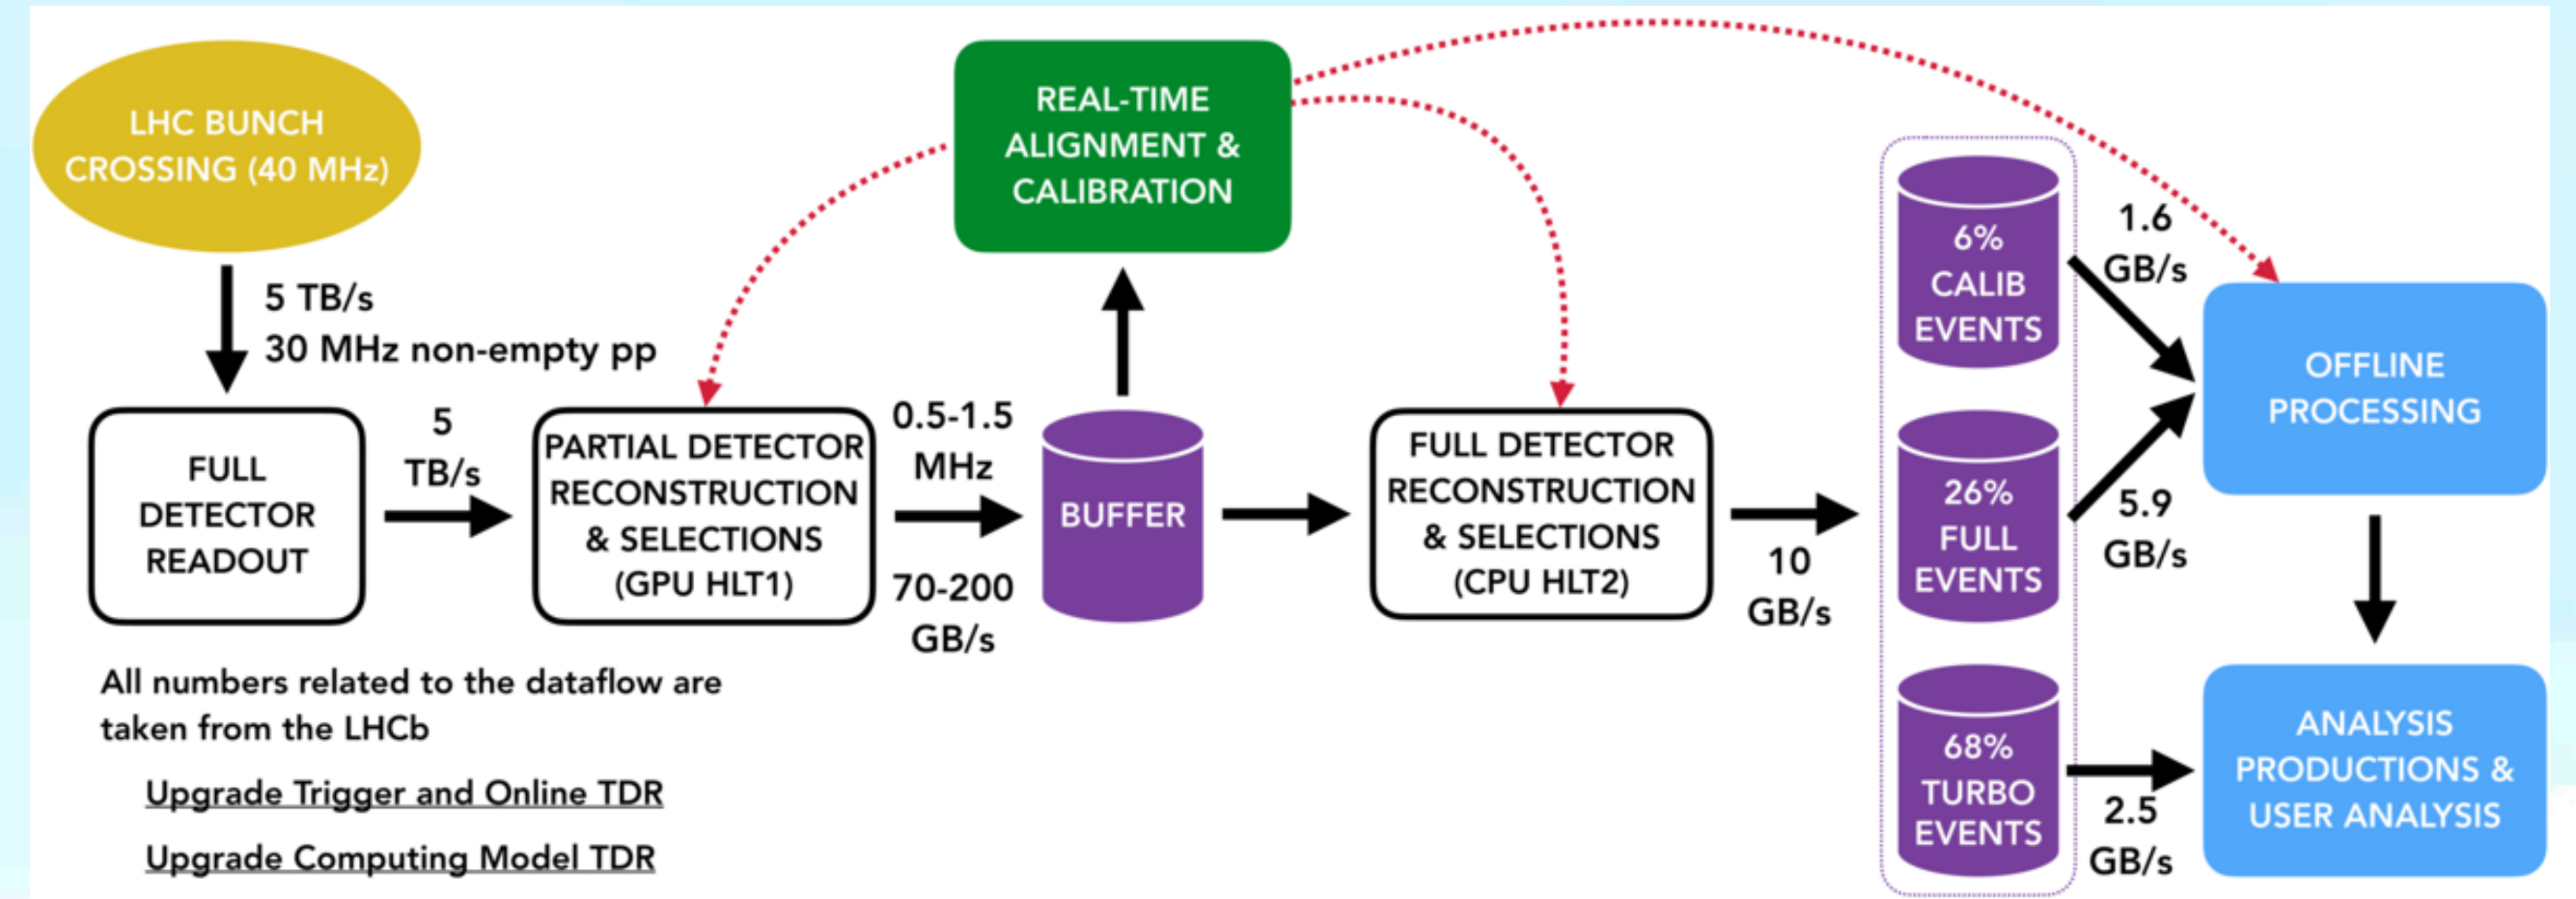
LHC BUNCH CROSSING (40 MHz)

5 TB/s
30 MHz non-empty pp

FULL DETECTOR READOUT

5 TB/s

PARTIAL DETECTOR RECONSTRUCTION & SELECTIONS (GPU HLT1)

0.5-1.5 MHz

70-200 GB/s

REAL-TIME ALIGNMENT & CALIBRATION

BUFFER

FULL DETECTOR RECONSTRUCTION & SELECTIONS (CPU HLT2)

10 GB/s

6% CALIB EVENTS

26% FULL EVENTS

68% TURBO EVENTS

1.6 GB/s

5.9 GB/s

2.5 GB/s

OFFLINE PROCESSING

ANALYSIS PRODUCTIONS & USER ANALYSIS

All numbers related to the dataflow are taken from the LHCb

Upgrade Trigger and Online TDR

Upgrade Computing Model TDR